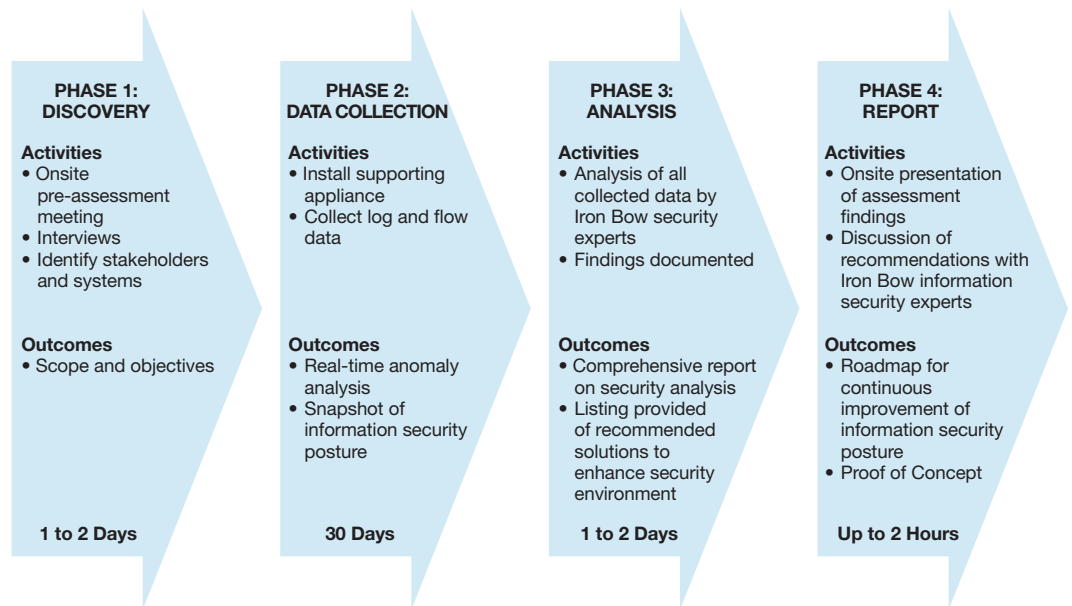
PHASE 1:
DISCOVERY

Activities
• Onsite pre-assessment meeting
• Interviews
• Identify stakeholders and systems

Outcomes
• Scope and objectives

1 to 2 Days

PHASE 2:
DATA COLLECTION

Activities
• Install supporting appliance
• Collect log and flow data

Outcomes
• Real-time anomaly analysis
• Snapshot of information security posture

30 Days

PHASE 3:
ANALYSIS

Activities
• Analysis of all collected data by Iron Bow security experts
• Findings documented

Outcomes
• Comprehensive report on security analysis
• Listing provided of recommended solutions to enhance security environment

1 to 2 Days

PHASE 4:
REPORT

Activities
• Onsite presentation of assessment findings
• Discussion of recommendations with Iron Bow information security experts

Outcomes
• Roadmap for continuous improvement of information security posture
• Proof of Concept

Up to 2 Hours